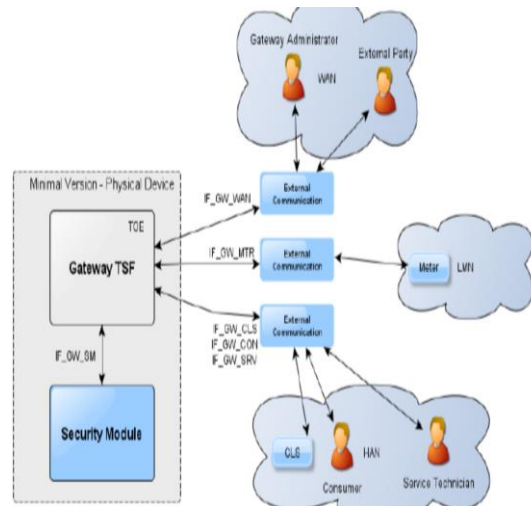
Gateway Administrator
External Party
WAN
Minimal Version - Physical Device
IF_GW_WAN
External Communication
TOE
Gateway TSF
IF_GW_MTR
External Communication
Meter
LMN
IF_GW_CLS
IF_GW_CON
IF_GW_SRV
External Communication
IF_GW_SM
Security Module
CLS
HAN
Consumer
Service Technician